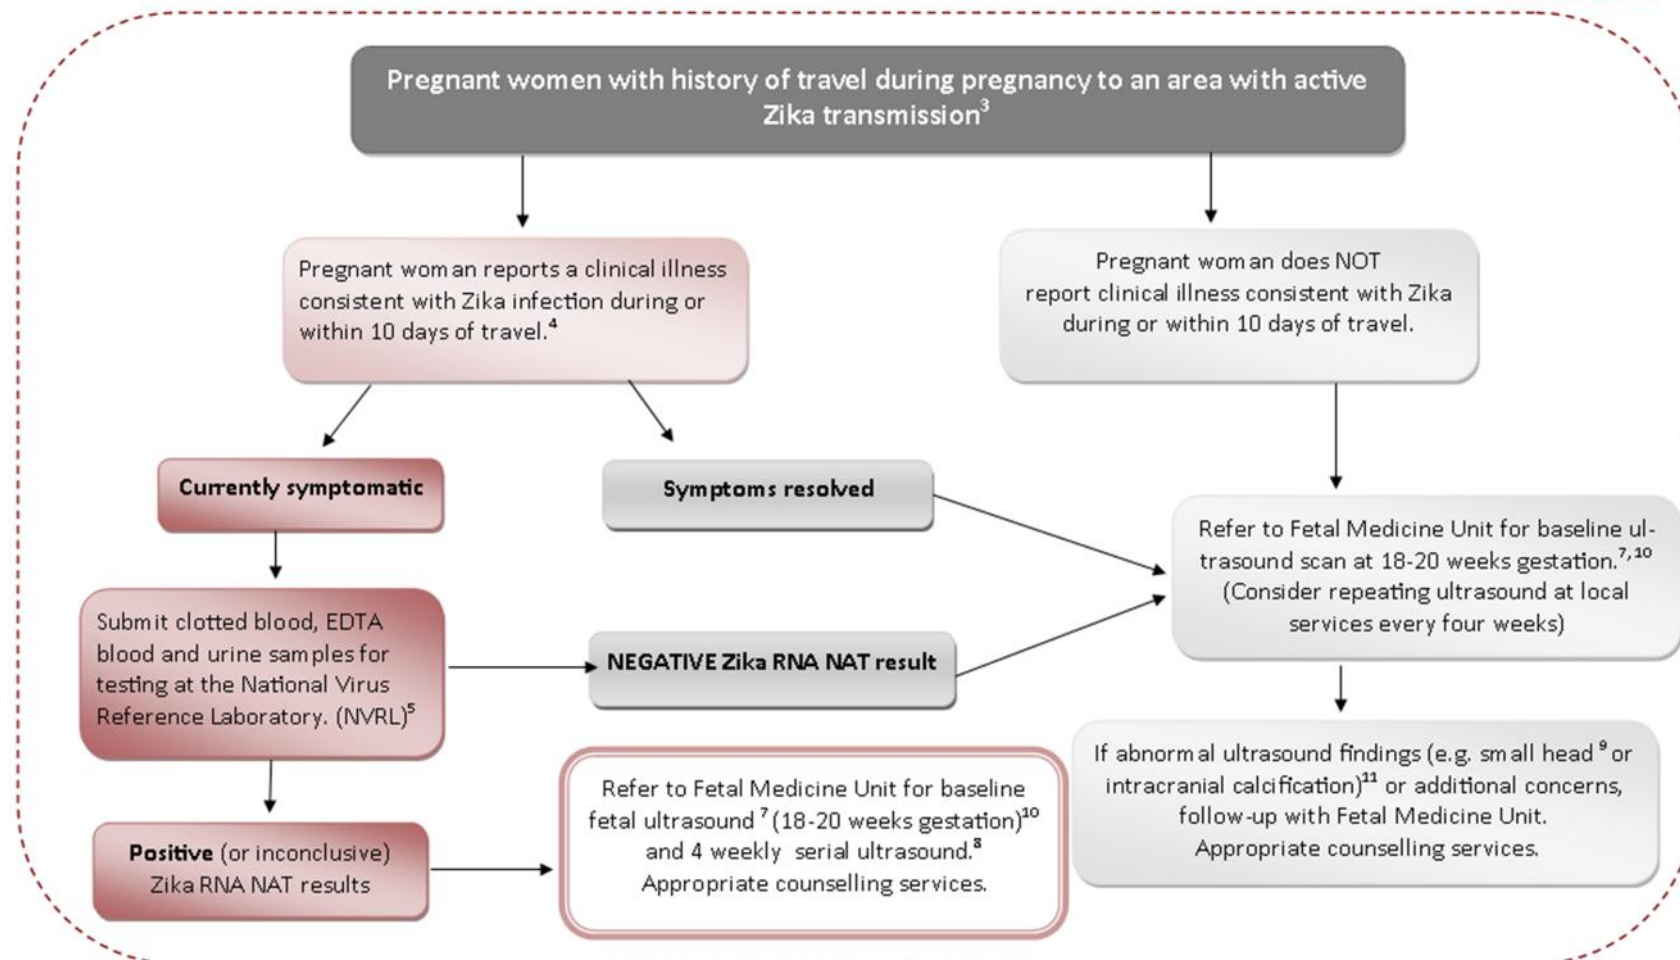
Pregnant women with history of travel during pregnancy to an area with active Zika transmission$^{3}$

Pregnant woman reports a clinical illness consistent with Zika infection during or within 10 days of travel.$^{4}$

Pregnant woman does NOT report clinical illness consistent with Zika during or within 10 days of travel.

Currently symptomatic

Symptoms resolved

Refer to Fetal Medicine Unit for baseline ultrasound scan at 18-20 weeks gestation.$^{7,10}$ (Consider repeating ultrasound at local services every four weeks)

Submit clotted blood, EDTA blood and urine samples for testing at the National Virus Reference Laboratory. (NVRL)$^{5}$

NEGATIVE Zika RNA NAT result

If abnormal ultrasound findings (e.g. small head $^{9}$ or intracranial calcification)$^{11}$ or additional concerns, follow-up with Fetal Medicine Unit. Appropriate counselling services.

Positive (or inconclusive) Zika RNA NAT results

Refer to Fetal Medicine Unit for baseline fetal ultrasound $^{7}$ (18-20 weeks gestation)$^{10}$ and 4 weekly serial ultrasound.$^{8}$ Appropriate counselling services.